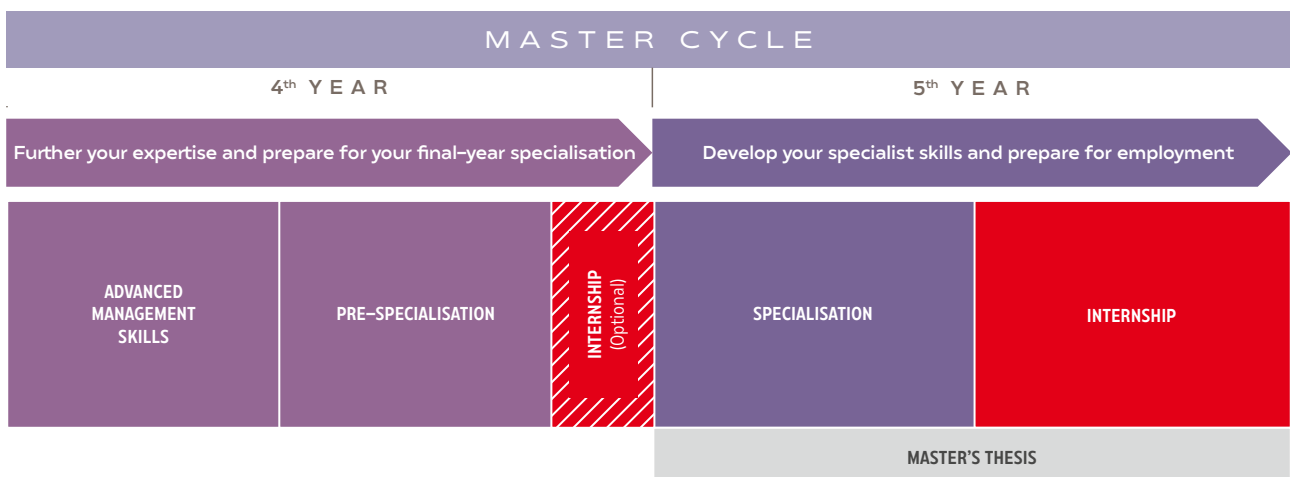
MASTER CYCLE

4th YEAR

5th YEAR

Further your expertise and prepare for your final-year specialisation

Develop your specialist skills and prepare for employment

ADVANCED MANAGEMENT SKILLS

PRE-SPECIALISATION

INTERNSHIP (Optional)

SPECIALISATION

INTERNSHIP

MASTER'S THESIS